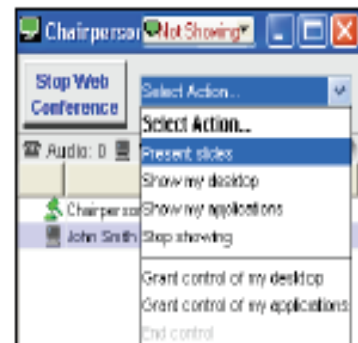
Chairpersor Not Showing

Stop Web Conference

Select Action...

Select Action...
Present slides
Show my desktop
Show my applications
Stop showing
Grant control of my desktop
Grant control of my applications
End control

Audio: 0

Chairperso
John Smith